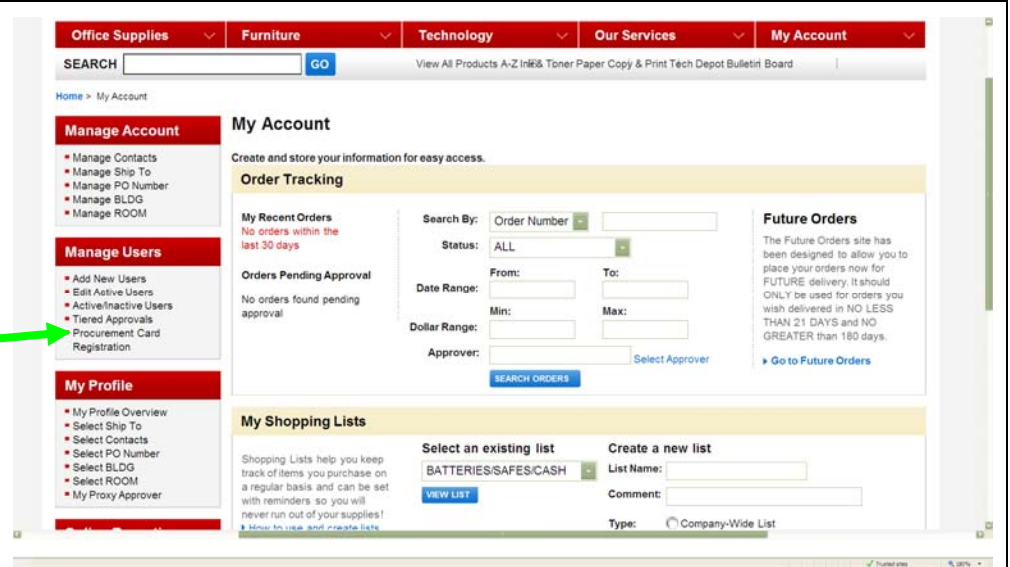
Office Supplies Furniture Technology Our Services My Account

SEARCH GO

View All Products A-Z Ink & Toner Paper Copy & Print Tech Depot Bulletin Board

Home > My Account

Manage Account
- Manage Contacts
- Manage Ship To
- Manage PO Number
- Manage BLDG
- Manage ROOM

Manage Users
- Add New Users
- Edit Active Users
- Active/Inactive Users
- Tiered Approvals
- Procurement Card Registration

My Profile
- My Profile Overview
- Select Ship To
- Select Contacts
- Select PO Number
- Select BLDG
- Select ROOM
- My Proxy Approver

My Account

Create and store your information for easy access.

Order Tracking

My Recent Orders
No orders within the last 30 days

Orders Pending Approval
No orders found pending approval

Search By: Order Number
Status: ALL
Date Range: From: To:
Dollar Range: Min: Max:
Approver: Select Approver
SEARCH ORDERS

Future Orders
The Future Orders site has been designed to allow you to place your orders now for FUTURE delivery. It should ONLY be used for orders you wish delivered in NO LESS THAN 21 DAYS and NO GREATER than 180 days.
▸ Go to Future Orders

My Shopping Lists

Shopping Lists help you keep track of items you purchase on a regular basis and can be set with reminders so you will never run out of your supplies!
▸ How to use and create lists

Select an existing list
BATTERIES/SAFES/CASH
VIEW LIST

Create a new list
List Name:
Comment:
Type: Company-Wide List

Trusted sites 100%